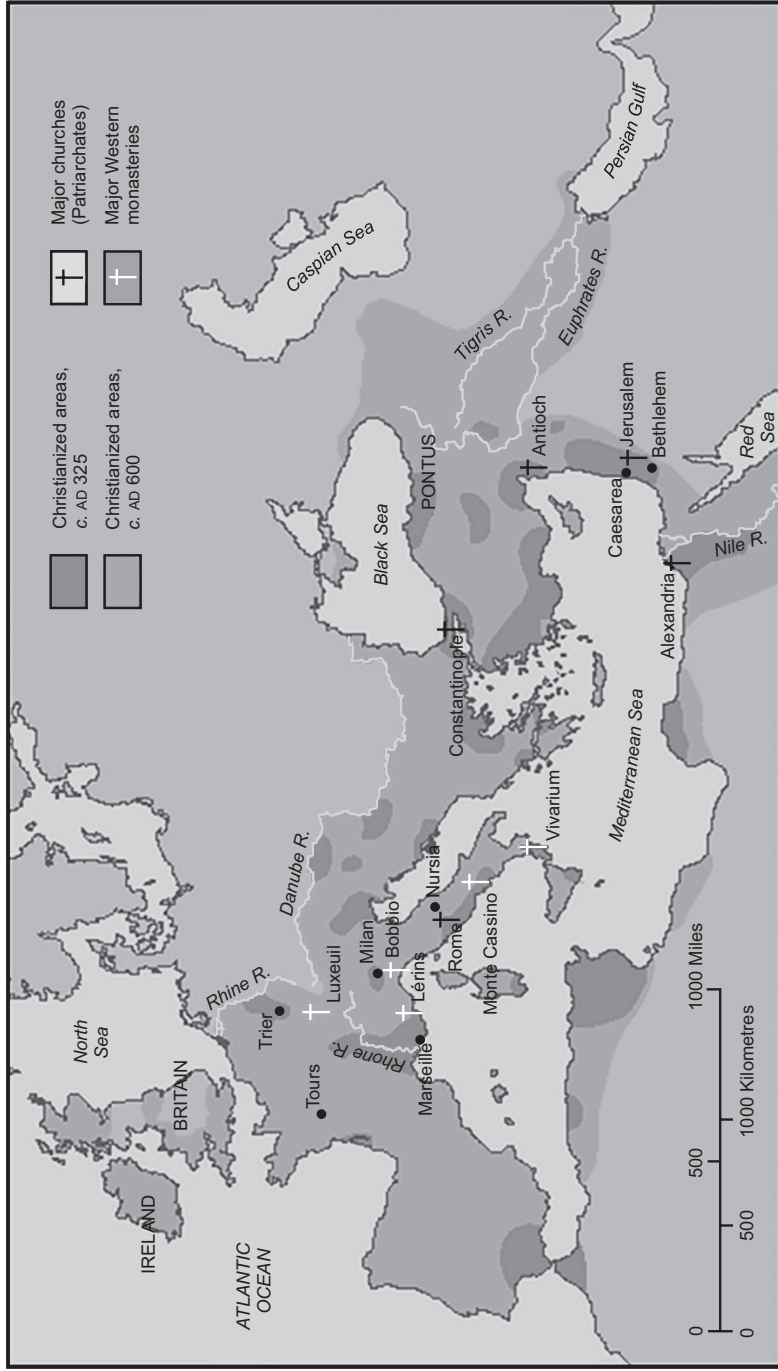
Christianized areas, c. AD 325

Christianized areas, c. AD 600

Major churches (Patriarchates)

Major Western monasteries

Caspian Sea

Persian Gulf

Tigris R.

Euphrates R.

PONTUS

Black Sea

Antioch

Caesarea

Jerusalem

Bethlehem

Red Sea

Nile R.

Alexandria

Constantinople

Mediterranean Sea

Vivarium

Danube R.

Nursia

Bobbio

Milan

Rome

Monte Cassino

Luxeuil

Lérins

Rhine R.

Trier

North Sea

BRITAIN

Tours

Rhone R.

Marseille

IRELAND

ATLANTIC OCEAN

0 500 1000 Miles

0 500 1000 Kilometres